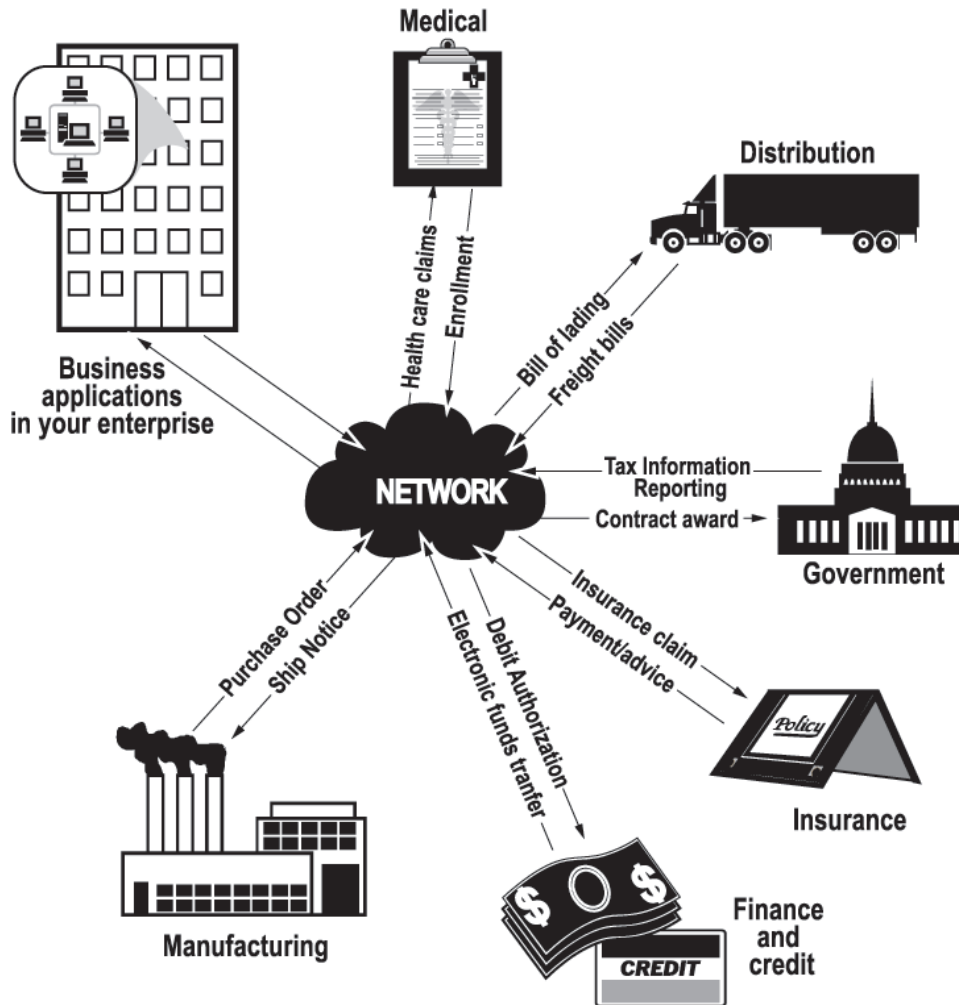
Medical

Distribution

Business applications in your enterprise

Health care claims

Enrollment

Bill of lading

Freight bills

NETWORK

Tax Information Reporting

Contract award

Government

Purchase Order

Ship Notice

Electronic funds tranfer

Debit Authorization

Insurance claim

Payment/advice

Policy

Insurance

$

$

CREDIT

Finance and credit

Manufacturing